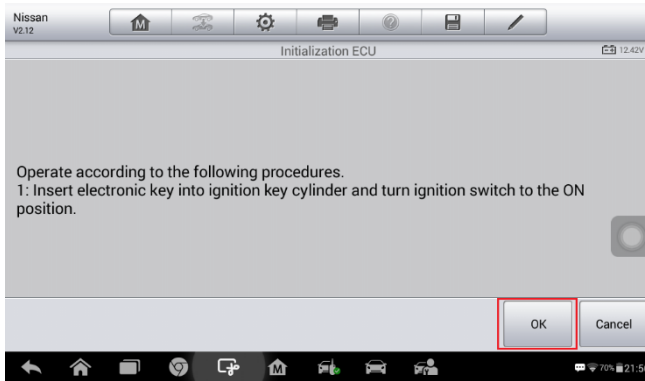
Nissan
V2.12

Initialization ECU

12.42V

Operate according to the following procedures.
1: Insert electronic key into ignition key cylinder and turn ignition switch to the ON position.

OK

Cancel

70% 21:5